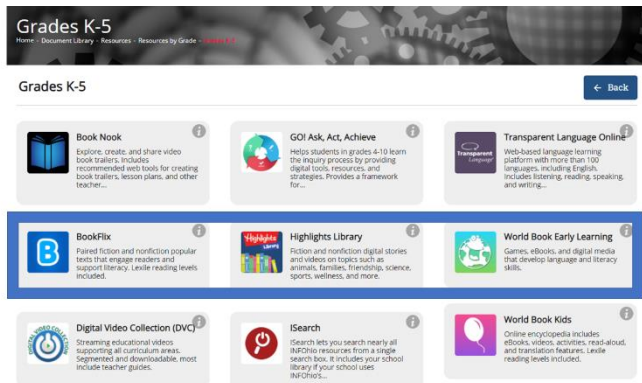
Grades K-5

Home › Document Library › Resources › Resources by Grade › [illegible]

Grades K-5

← Back

Book Nook
Explore, create, and share video book trailers. Includes recommended web tools for creating book trailers, lesson plans, and other teacher...

GO! Ask, Act, Achieve
Helps students in grades 4-10 learn the inquiry process by providing digital tools, resources, and strategies. Provides a framework for...

Transparent Language Online
Transparent Language
Web-based language learning platform with more than 100 languages, including English. Includes listening, reading, speaking, and writing...

BookFlix
Paired fiction and nonfiction popular texts that engage readers and support literacy. Lexile reading levels included.

Highlights Library
Highlights Library
Fiction and nonfiction digital stories and videos on topics such as animals, families, friendship, science, sports, wellness, and more.

World Book Early Learning
Games, eBooks, and digital media that develop language and literacy skills.

Digital Video Collection (DVC)
DIGITAL VIDEO COLLECTION
Streaming educational videos supporting all curriculum areas. Segmented and downloadable, most include teacher guides.

ISearch
ISearch lets you search nearly all INFOhio resources from a single search box. It includes your school library if your school uses INFOhio's...

World Book Kids
Online encyclopedia includes eBooks, videos, activities, read-aloud, and translation features. Lexile reading levels included.